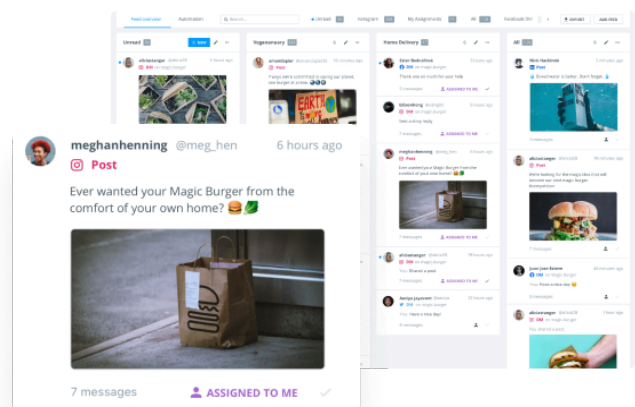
Feed overview Automation Unread Instagram My Assignments All Facebook DM EXPORT JOIN FEED

Unread + NEW

Veganamsury

Home Delivery

All

alicianaeger @aliciaNR DM on Magic Burger 3 hours ago

Fuoyo we're committed to saving our planet, one burger at a time

Post

Thank you so much for your help

7 messages ASSIGNED TO ME

Post

Post

Post

7 messages

7 messages

meghanhenning @meg_hen 6 hours ago

Post

Ever wanted your Magic Burger from the comfort of your own home? 🍔🥬

7 messages ASSIGNED TO ME

You: Have a nice day!

You: Have a nice day

You: Shared a post